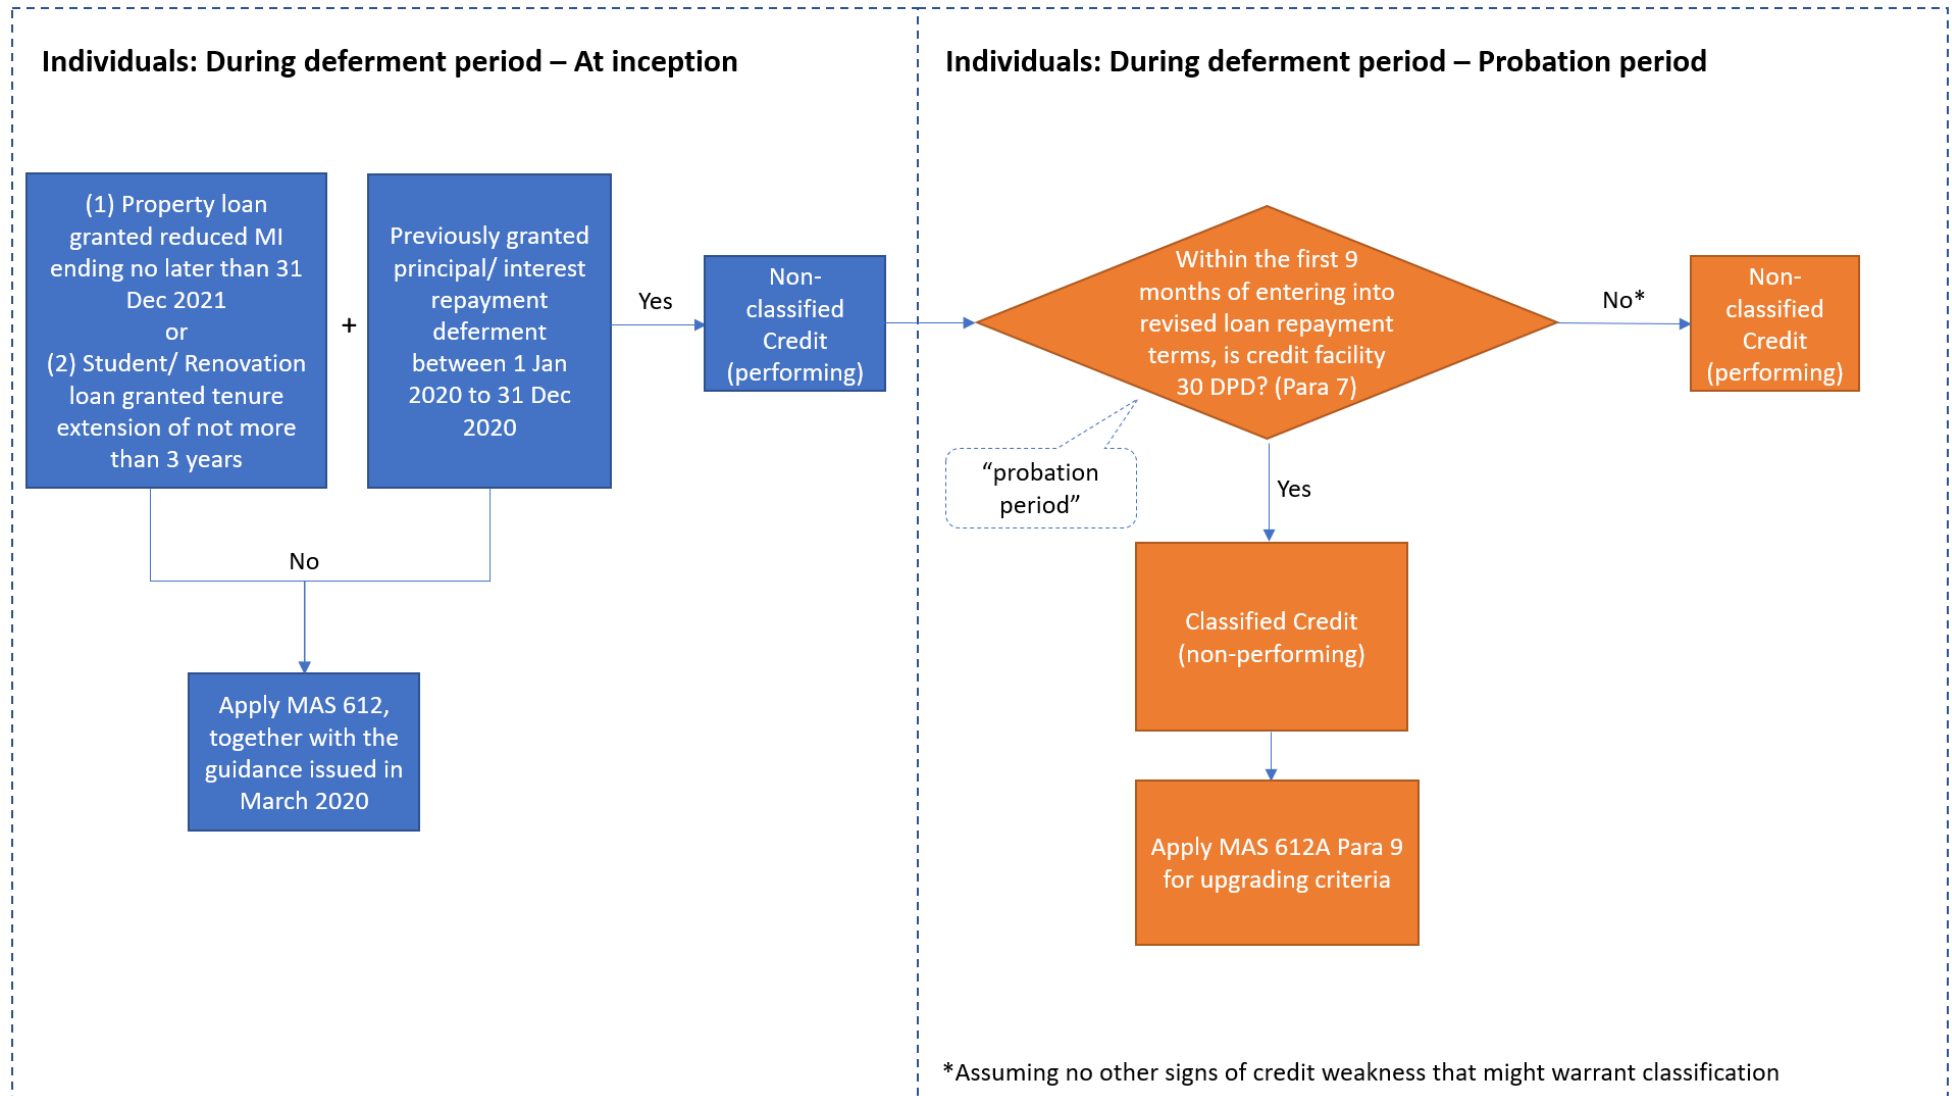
Individuals: During deferment period – At inception

(1) Property loan granted reduced MI ending no later than 31 Dec 2021
or
(2) Student/ Renovation loan granted tenure extension of not more than 3 years

+

Previously granted principal/ interest repayment deferment between 1 Jan 2020 to 31 Dec 2020

Yes

Non-classified Credit (performing)

No

Apply MAS 612, together with the guidance issued in March 2020

Individuals: During deferment period – Probation period

Within the first 9 months of entering into revised loan repayment terms, is credit facility 30 DPD? (Para 7)

No*

Non-classified Credit (performing)

"probation period"

Yes

Classified Credit (non-performing)

Apply MAS 612A Para 9 for upgrading criteria

*Assuming no other signs of credit weakness that might warrant classification